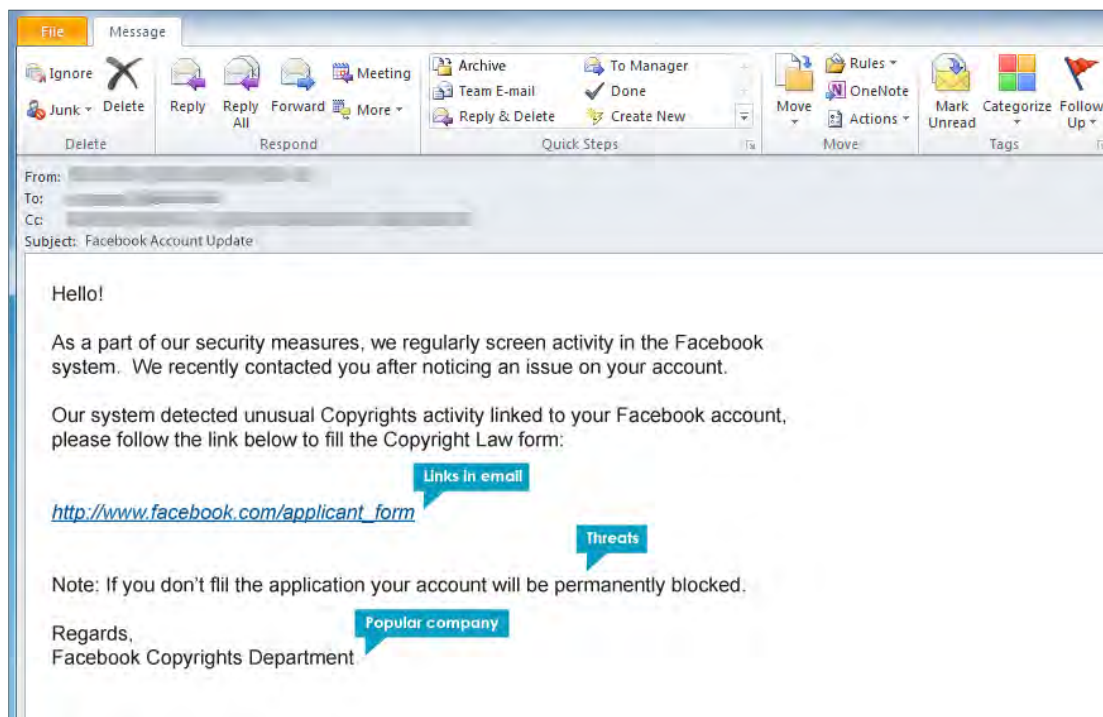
File Message

Ignore
Junk
Delete
Delete

Reply
Reply All
Forward
Meeting
More
Respond

Archive
Team E-mail
Reply & Delete
To Manager
Done
Create New
Quick Steps

Move
Rules
OneNote
Actions
Move

Mark Unread
Categorize
Follow Up
Tags

From: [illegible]
To: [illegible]
Cc: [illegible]
Subject: Facebook Account Update

Hello!

As a part of our security measures, we regularly screen activity in the Facebook system. We recently contacted you after noticing an issue on your account.

Our system detected unusual Copyrights activity linked to your Facebook account, please follow the link below to fill the Copyright Law form:

Links in email

http://www.facebook.com/applicant_form

Threats

Note: If you don't flil the application your account will be permanently blocked.

Popular company

Regards,
Facebook Copyrights Department